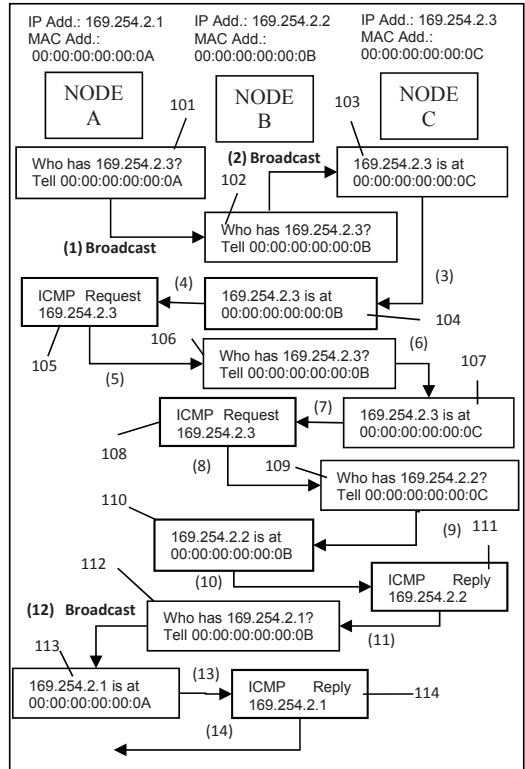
IP Add.: 169.254.2.1
MAC Add.:
00:00:00:00:00:0A

IP Add.: 169.254.2.2
MAC Add.:
00:00:00:00:00:0B

IP Add.: 169.254.2.3
MAC Add.:
00:00:00:00:00:0C

NODE A

NODE B

NODE C

101

103

Who has 169.254.2.3?
Tell 00:00:00:00:00:0A

(2) Broadcast

169.254.2.3 is at
00:00:00:00:00:0C

102

Who has 169.254.2.3?
Tell 00:00:00:00:00:0B

(1) Broadcast

(3)

ICMP Request
169.254.2.3

(4)

169.254.2.3 is at
00:00:00:00:00:0B

104

105

106

Who has 169.254.2.3?
Tell 00:00:00:00:00:0B

(6)

(5)

107

ICMP Request
169.254.2.3

(7)

169.254.2.3 is at
00:00:00:00:00:0C

108

(8)

109

Who has 169.254.2.2?
Tell 00:00:00:00:00:0C

110

169.254.2.2 is at
00:00:00:00:00:0B

(9)

111

(10)

ICMP Reply
169.254.2.2

112

(12) Broadcast

Who has 169.254.2.1?
Tell 00:00:00:00:00:0B

(11)

113

169.254.2.1 is at
00:00:00:00:00:0A

(13)

ICMP Reply
169.254.2.1

114

(14)